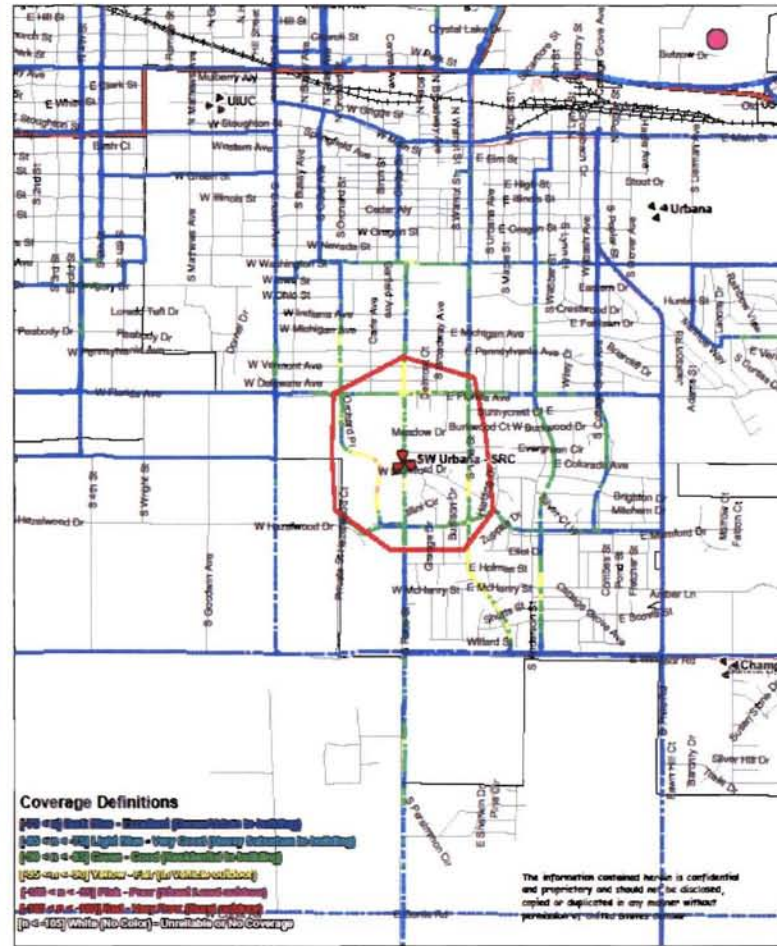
E Hill St
Crystal Lake
Mulberry Aly
E Clark St
E White St
UIUC
W Stoughton St
W Main St
Birch Ct
Western Ave
W Green St
W Illinois St
E Elm St
E High St
E Illinois St
Stoel Dr
Urbana
Cedar Aly
W Oregon St
E Oregon St
W Nevada St
W Washington St
W Iowa St
W Ohio St
Lowell Taft Dr
W Indiana Ave
W Michigan Ave
E Michigan Ave
Peabody Dr
Peabody Dr
W Pennsylvania Ave
E Pennsylvania Ave
E Fairlawn Dr
Eastern Dr
Hunter St
W Vermont Ave
W Delaware Ave
W Florida Ave
E Florida Ave
Sunnycrest Ct E
Meadow Dr
Burkwood Ct W
Burkwood Dr
Evergreen Ct
E Colorado Ave
SW Urbana - SRC
Hazelwood Dr
W Hazelwood Dr
Brighton Dr
Mitchem Dr
E Mumford Dr
Ellis Dr
E Holmes St
W McHenry St
E McHenry St
Amber Ln
Willard St
E Windsor Rd
Champ
Silver Hill Dr
S Goodwin Ave
S Wright St
S Orchard St
S Race St
S Philo Rd
S Vine St
S Lincoln Ave
S Broadway Ave
S Maple St
S Anderson St
S Boyden Ave
Jackson Rd
Adams St
Coverage Definitions
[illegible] Dark Blue - Excellent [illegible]
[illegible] Light Blue - Very Good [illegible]
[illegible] Green - Good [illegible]
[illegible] Yellow - Fair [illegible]
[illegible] Pink - Poor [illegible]
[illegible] Red - Very Poor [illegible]
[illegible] White (No Color) - Unreliable or No Coverage
The information contained herein is confidential and proprietary and should not be disclosed, copied or duplicated in any manner without permission of United States Cellular